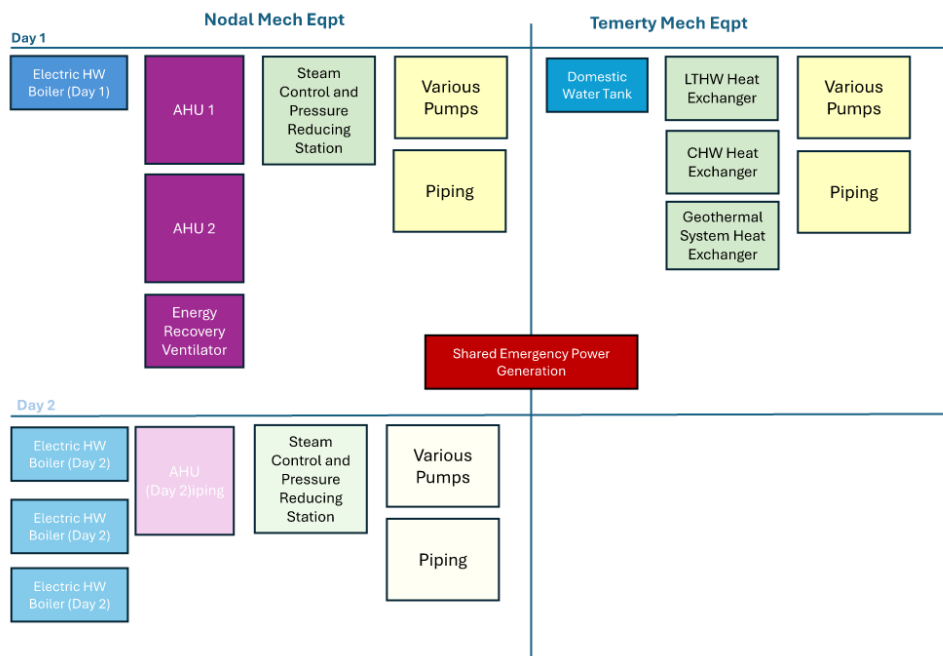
Nodal Mech Eqpt

Temerty Mech Eqpt

Day 1

Electric HW Boiler (Day 1)

AHU 1

AHU 2

Energy Recovery Ventilator

Steam Control and Pressure Reducing Station

Various Pumps

Piping

Domestic Water Tank

LTHW Heat Exchanger

CHW Heat Exchanger

Geothermal System Heat Exchanger

Various Pumps

Piping

Shared Emergency Power Generation

Day 2

Electric HW Boiler (Day 2)

Electric HW Boiler (Day 2)

Electric HW Boiler (Day 2)

AHU (Day 2)iping

Steam Control and Pressure Reducing Station

Various Pumps

Piping